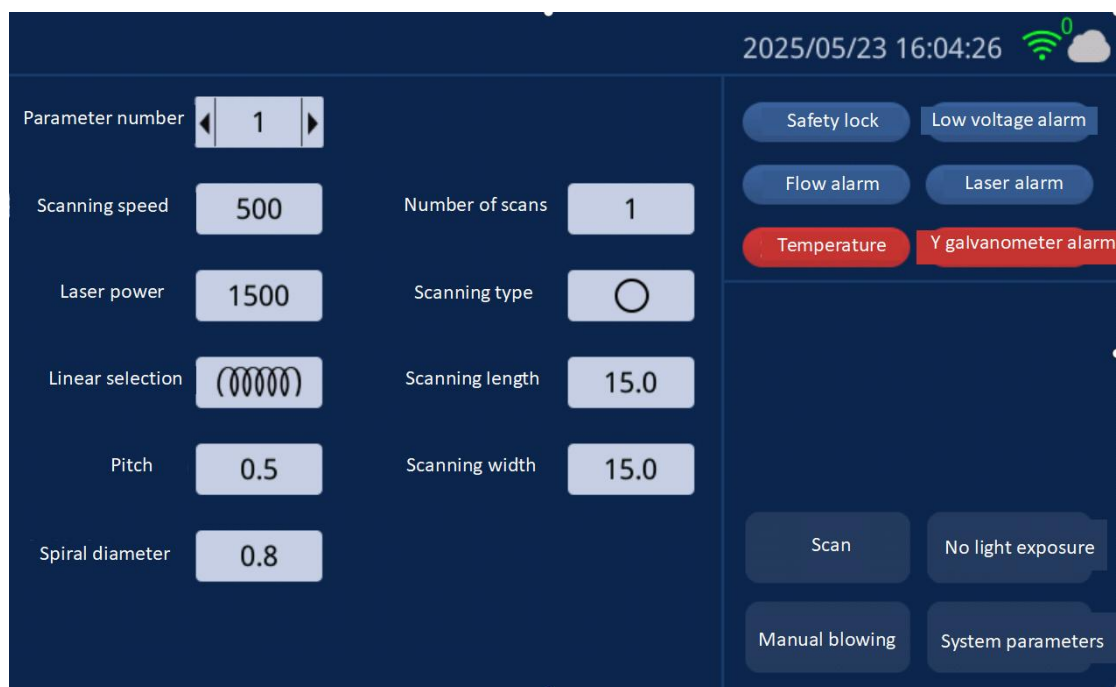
2025/05/23 16:04:26 0

Parameter number 1

Scanning speed 500

Number of scans 1

Laser power 1500

Scanning type

Linear selection

Scanning length 15.0

Pitch 0.5

Scanning width 15.0

Spiral diameter 0.8

Safety lock

Low voltage alarm

Flow alarm

Laser alarm

Temperature

Y galvanometer alarm

Scan

No light exposure

Manual blowing

System parameters